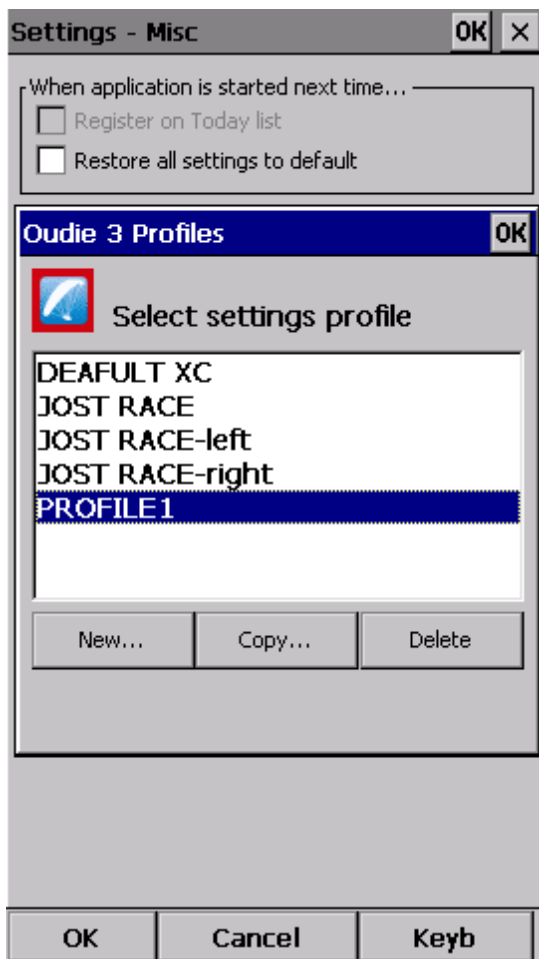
Settings - Misc OK ×

When application is started next time...
Register on Today list
Restore all settings to default

Oudie 3 Profiles OK

Select settings profile

DEAFULT XC
JOST RACE
JOST RACE-left
JOST RACE-right
PROFILE1

New... Copy... Delete

OK Cancel Keyb